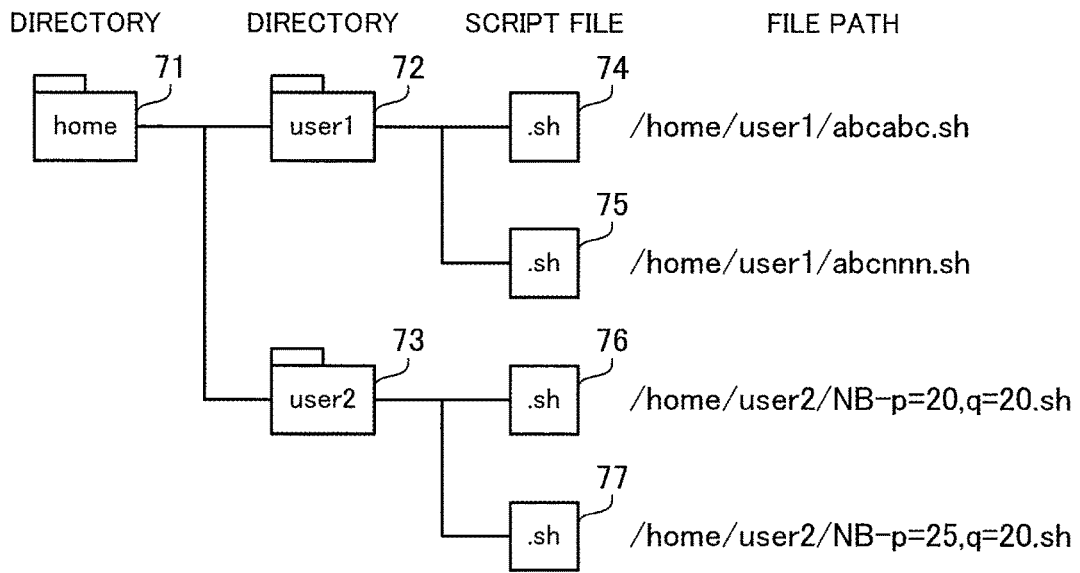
DIRECTORY DIRECTORY SCRIPT FILE FILE PATH

71
home

72
user1

74
.sh
/home/user1/abcabc.sh

75
.sh
/home/user1/abcnnn.sh

73
user2

76
.sh
/home/user2/NB-p=20,q=20.sh

77
.sh
/home/user2/NB-p=25,q=20.sh